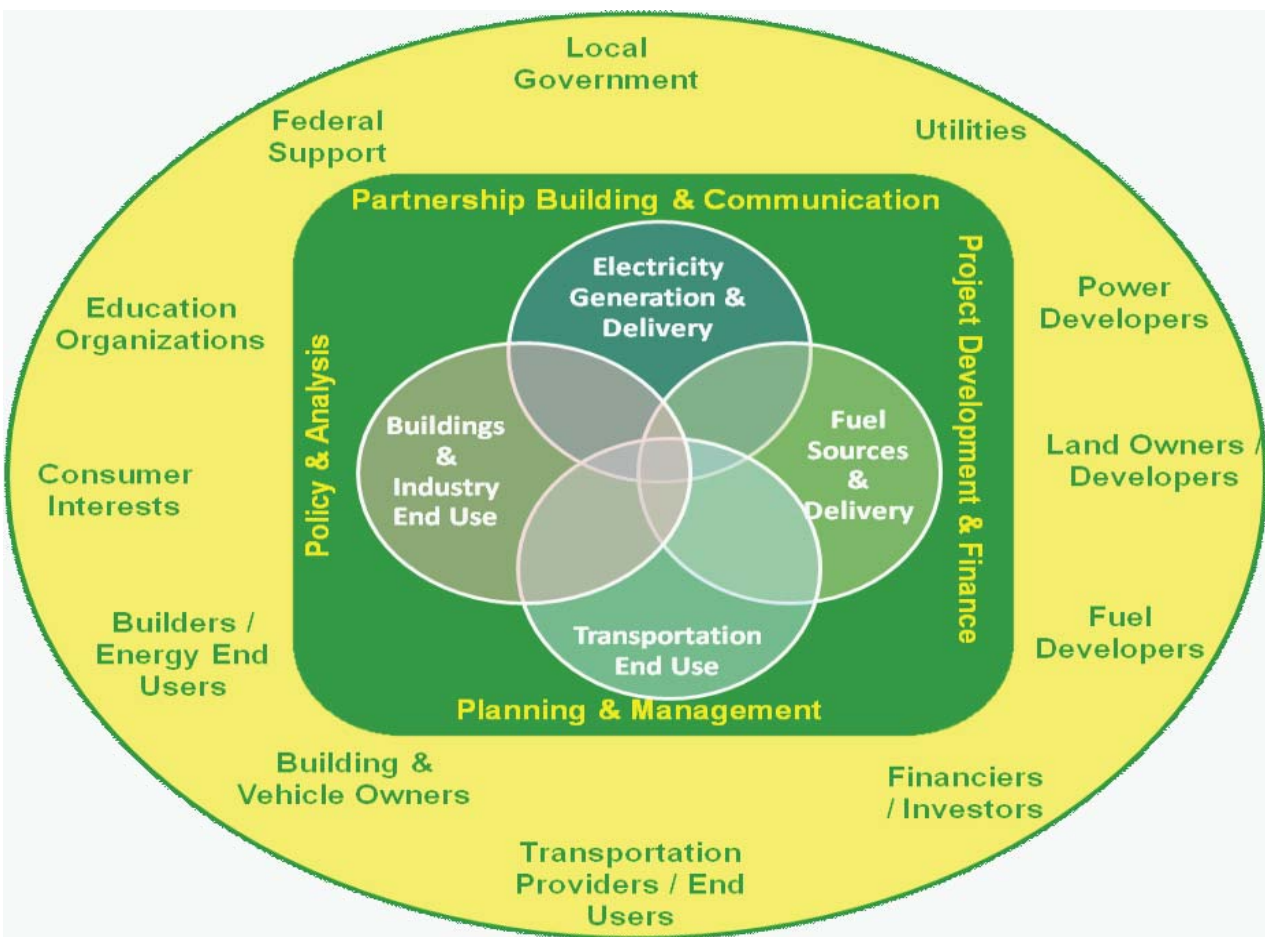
Local Government

Federal Support

Utilities

Partnership Building & Communication

Education Organizations

Power Developers

Policy & Analysis

Electricity Generation & Delivery

Project Development & Finance

Buildings & Industry End Use

Fuel Sources & Delivery

Land Owners / Developers

Consumer Interests

Transportation End Use

Builders / Energy End Users

Fuel Developers

Planning & Management

Building & Vehicle Owners

Financiers / Investors

Transportation Providers / End Users